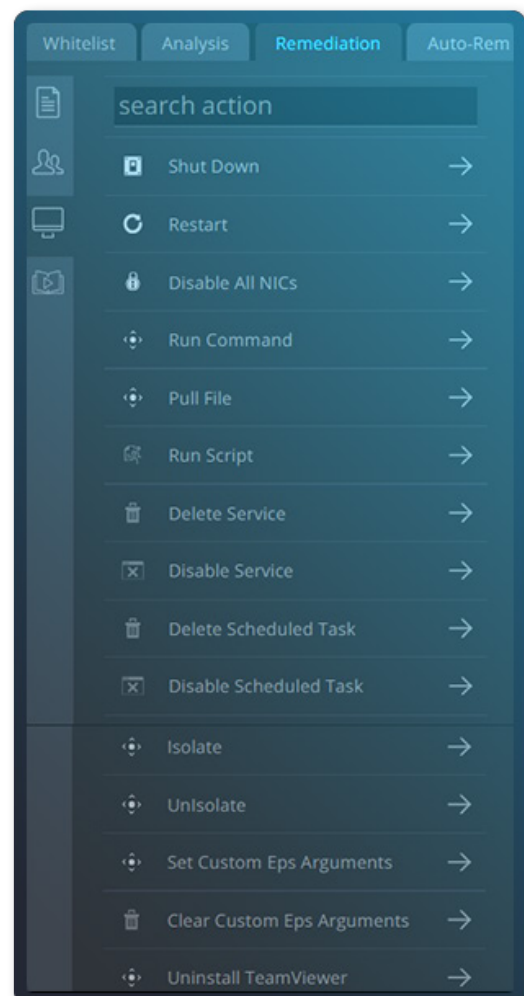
Whitelist Analysis Remediation Auto-Rem

search action

Shut Down →

Restart →

Disable All NICs →

Run Command →

Pull File →

Run Script →

Delete Service →

Disable Service →

Delete Scheduled Task →

Disable Scheduled Task →

Isolate →

UnIsolate →

Set Custom Eps Arguments →

Clear Custom Eps Arguments →

Uninstall TeamViewer →